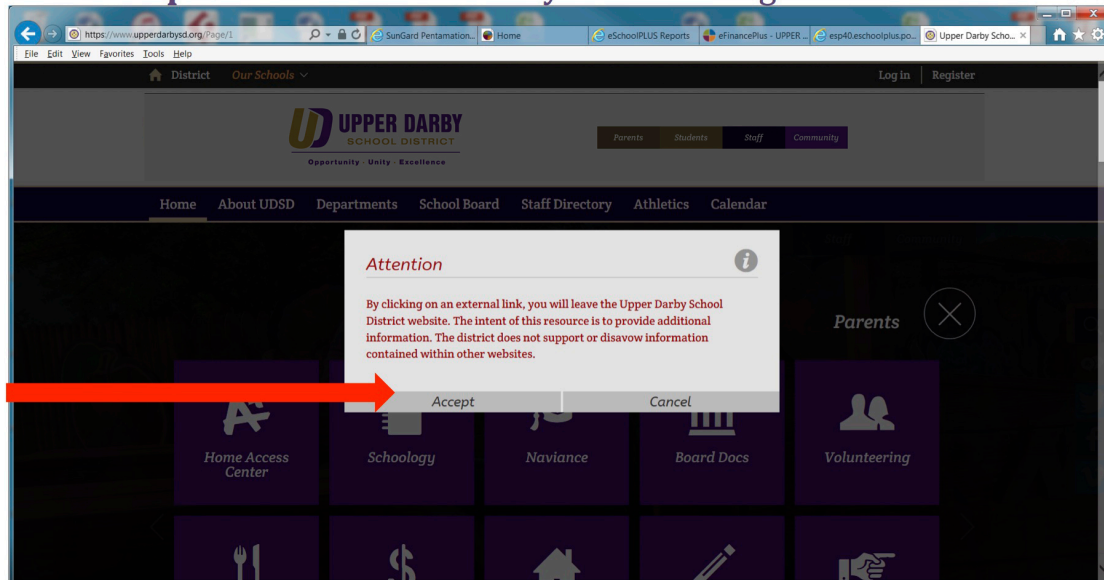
https://www.upperdarbysd.org/Page/1
SunGard Pentamation...
Home
eSchoolPLUS Reports
eFinancePlus - UPPER ...
esp40.eschoolplus.po...
Upper Darby Scho...

File Edit View Favorites Tools Help

District Our Schools

Log in Register

UPPER DARBY SCHOOL DISTRICT
Opportunity · Unity · Excellence

Parents Students Staff Community

Home About UDSD Departments School Board Staff Directory Athletics Calendar

Attention

By clicking on an external link, you will leave the Upper Darby School District website. The intent of this resource is to provide additional information. The district does not support or disavow information contained within other websites.

Accept Cancel

Parents

Home Access Center
Schoology
Naviance
Board Docs
Volunteering